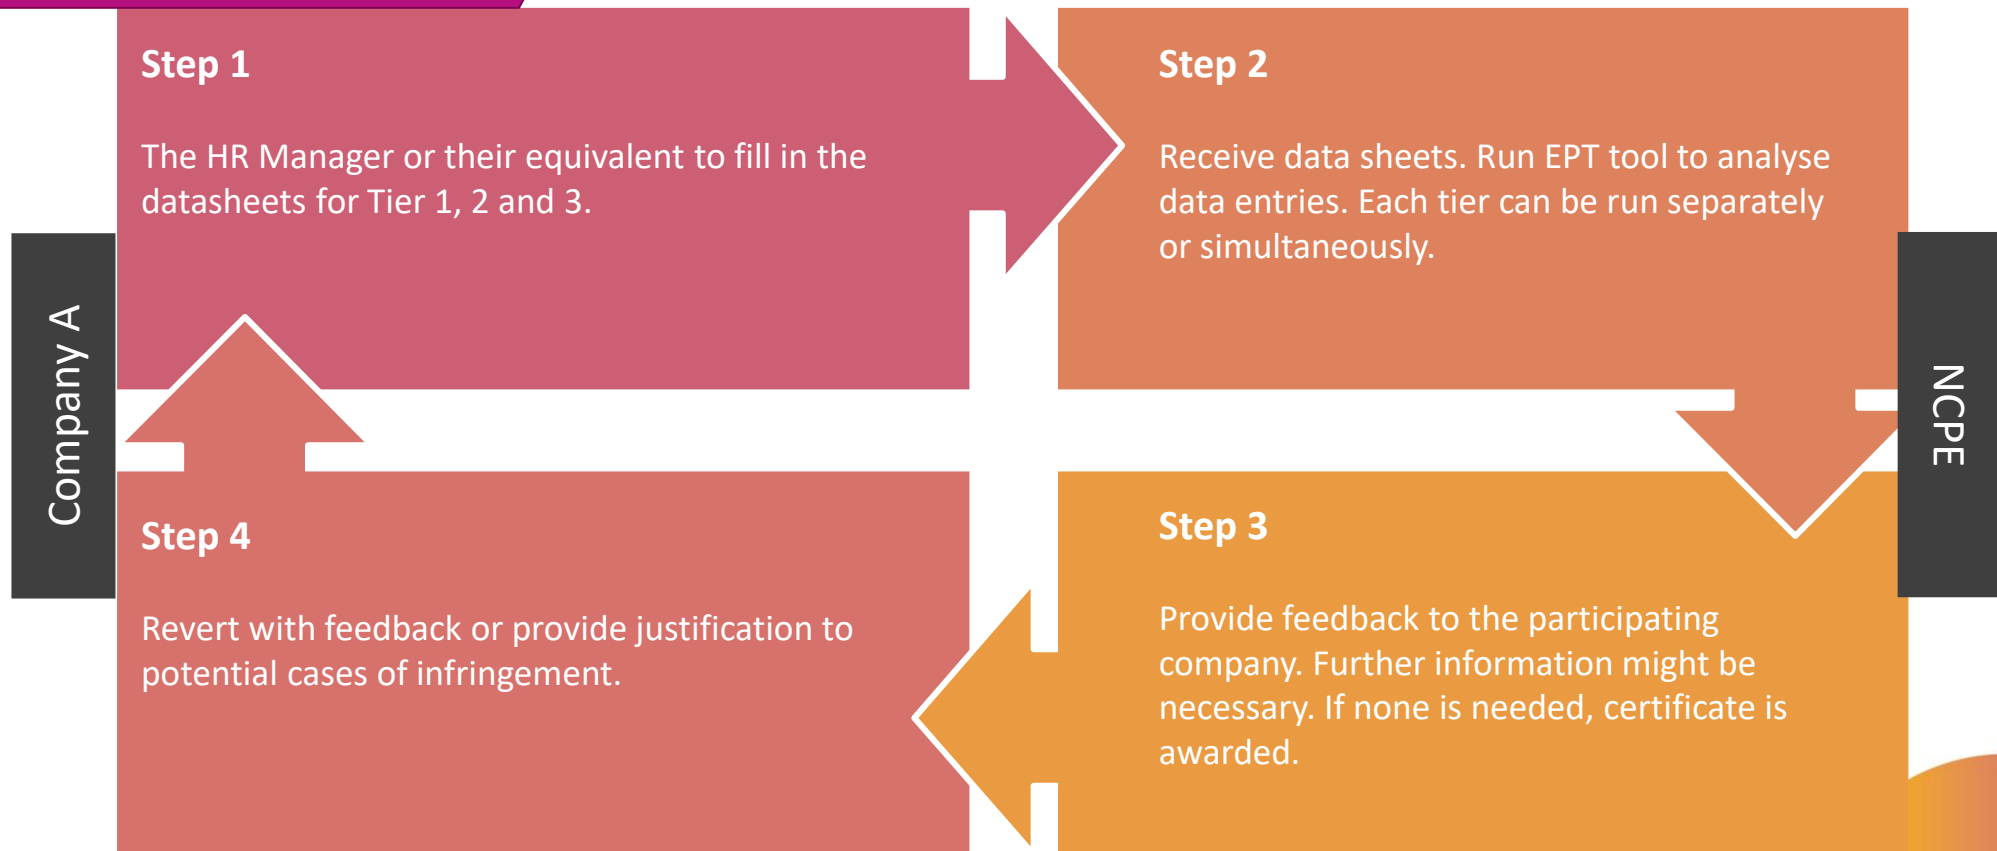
Company A

Step 1

The HR Manager or their equivalent to fill in the datasheets for Tier 1, 2 and 3.

Step 2

Receive data sheets. Run EPT tool to analyse data entries. Each tier can be run separately or simultaneously.

NCPE

Step 3

Provide feedback to the participating company. Further information might be necessary. If none is needed, certificate is awarded.

Step 4

Revert with feedback or provide justification to potential cases of infringement.